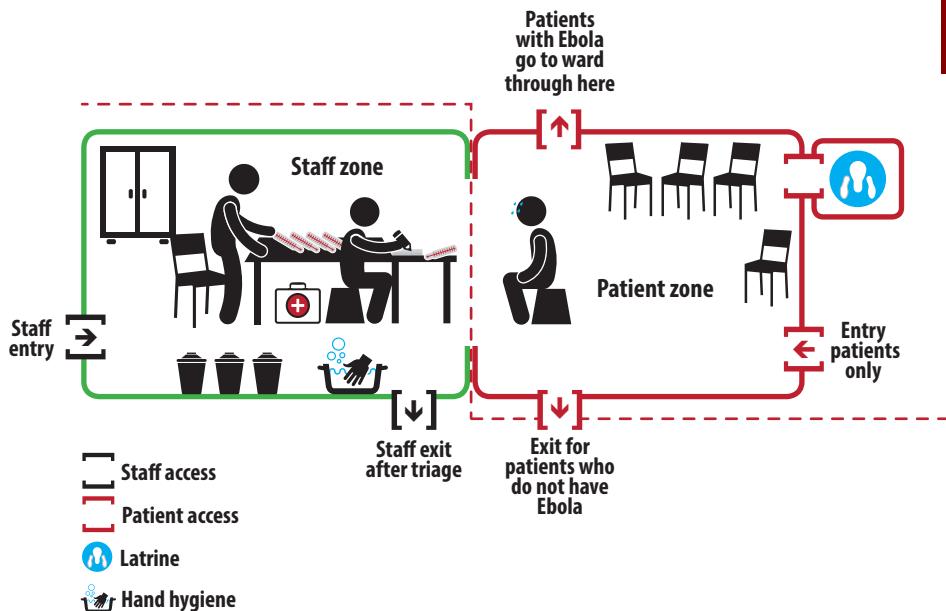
Patients with Ebola go to ward through here

Staff zone

Patient zone

Staff entry

Entry patients only

Staff exit after triage

Exit for patients who do not have Ebola

Staff access

Patient access

Latrine

Hand hygiene